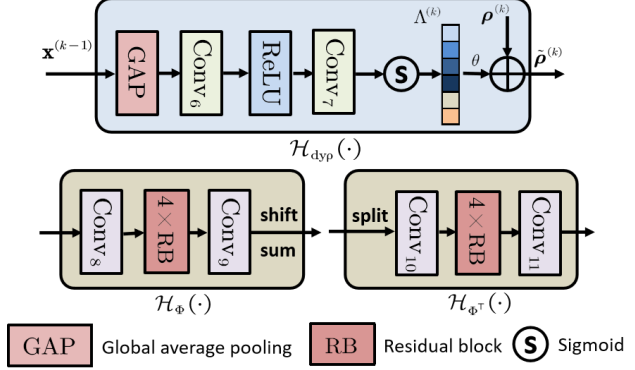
$\mathbf{x}^{(k-1)}$

GAP

$\mathrm{Conv}_6$

ReLU

$\mathrm{Conv}_7$

S

$\Lambda^{(k)}$

$\theta$

$\boldsymbol{\rho}^{(k)}$

$\tilde{\boldsymbol{\rho}}^{(k)}$

$\mathcal{H}_{\mathrm{dy}\rho}(\cdot)$

$\mathrm{Conv}_8$

$4\times\mathrm{RB}$

$\mathrm{Conv}_9$

shift

sum

$\mathcal{H}_{\Phi}(\cdot)$

split

$\mathrm{Conv}_{10}$

$4\times\mathrm{RB}$

$\mathrm{Conv}_{11}$

$\mathcal{H}_{\Phi^{\top}}(\cdot)$

GAP Global average pooling

RB Residual block

S Sigmoid